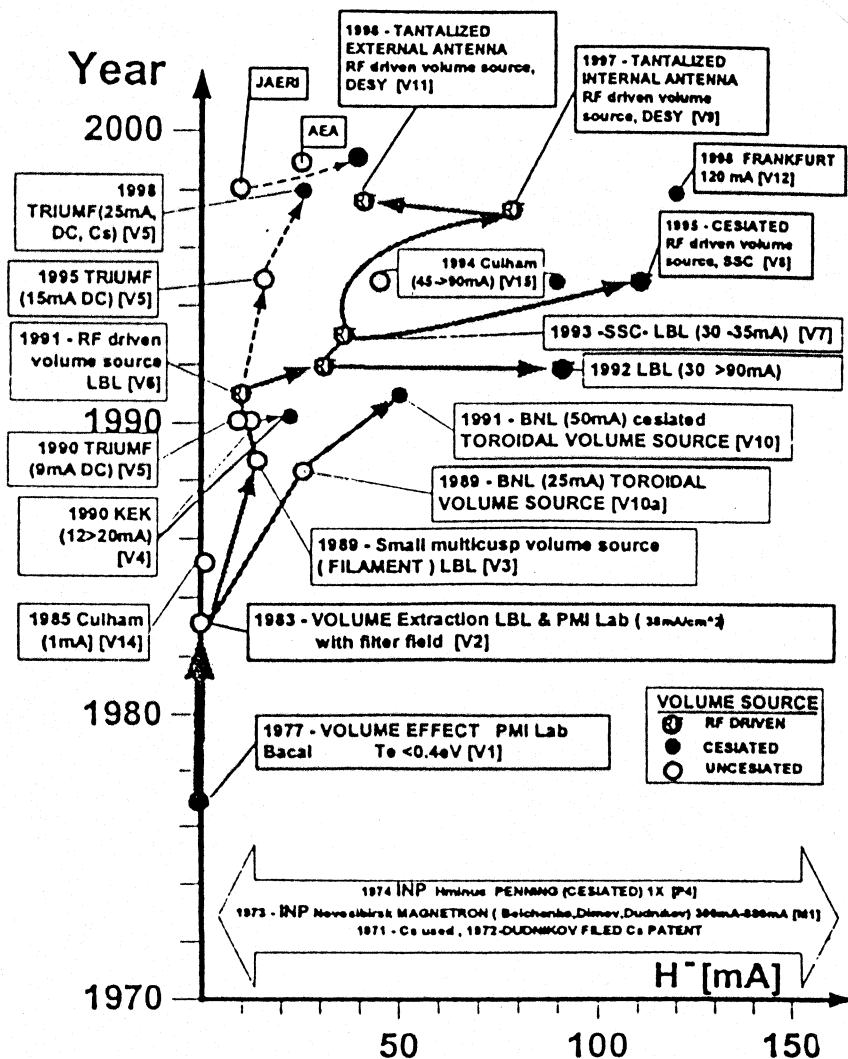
Year

2000

1990

1980

1970

JAERI

AEA

1998 - TANTALIZED EXTERNAL ANTENNA RF driven volume source, DESY [V11]

1997 - TANTALIZED INTERNAL ANTENNA RF driven volume source, DESY [V9]

1998 FRANKFURT 120 mA [V12]

1998 TRIUMF(25mA, DC, Cs) [V5]

1995 - CESIATED RF driven volume source, SSC [V8]

1994 Culham (45 ->90mA) [V15]

1995 TRIUMF (15mA DC) [V5]

1991 - RF driven volume source LBL [V6]

1993 -SSC- LBL (30 -35mA) [V7]

1992 LBL (30 >90mA)

1991 - BNL (50mA) cesiated TOROIDAL VOLUME SOURCE [V10]

1990 TRIUMF (9mA DC) [V5]

1989 - BNL (25mA) TOROIDAL VOLUME SOURCE [V10a]

1990 KEK (12>20mA) [V4]

1989 - Small multicusp volume source ( FILAMENT ) LBL [V3]

1985 Culham (1mA) [V14]

1983 - VOLUME Extraction LBL & PMI Lab ( 38mA/cm^2 ) with filter field [V2]

1977 - VOLUME EFFECT PMI Lab Bacal Te <0.4eV [V1]

VOLUME SOURCE
RF DRIVEN
CESIATED
UNCESIATED

1974 INP Hminus PENNING (CESIATED) 1X [P4]
1973 - INP Novosibirsk MAGNETRON ( Belchenko,Dimov,Dudnikov) 300mA-880mA [M1]
1971 - Cs used , 1972-DUDNIKOV FILED Cs PATENT

H$^-$[mA]

50 100 150